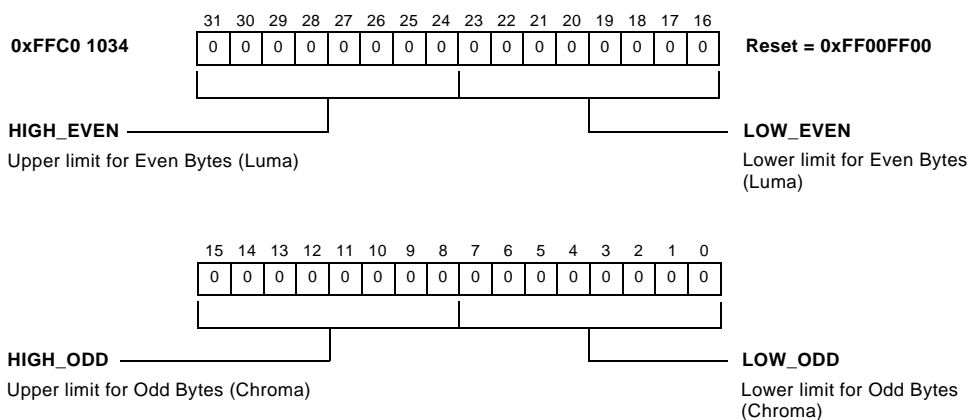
0xFFC0 1034

| 31 | 30 | 29 | 28 | 27 | 26 | 25 | 24 | 23 | 22 | 21 | 20 | 19 | 18 | 17 | 16 |
|---|---|---|---|---|---|---|---|---|---|---|---|---|---|---|---|
| 0 | 0 | 0 | 0 | 0 | 0 | 0 | 0 | 0 | 0 | 0 | 0 | 0 | 0 | 0 | 0 |

Reset = 0xFF00FF00

HIGH_EVEN

Upper limit for Even Bytes (Luma)

LOW_EVEN

Lower limit for Even Bytes (Luma)

| 15 | 14 | 13 | 12 | 11 | 10 | 9 | 8 | 7 | 6 | 5 | 4 | 3 | 2 | 1 | 0 |
|---|---|---|---|---|---|---|---|---|---|---|---|---|---|---|---|
| 0 | 0 | 0 | 0 | 0 | 0 | 0 | 0 | 0 | 0 | 0 | 0 | 0 | 0 | 0 | 0 |

HIGH_ODD

Upper limit for Odd Bytes (Chroma)

LOW_ODD

Lower limit for Odd Bytes (Chroma)